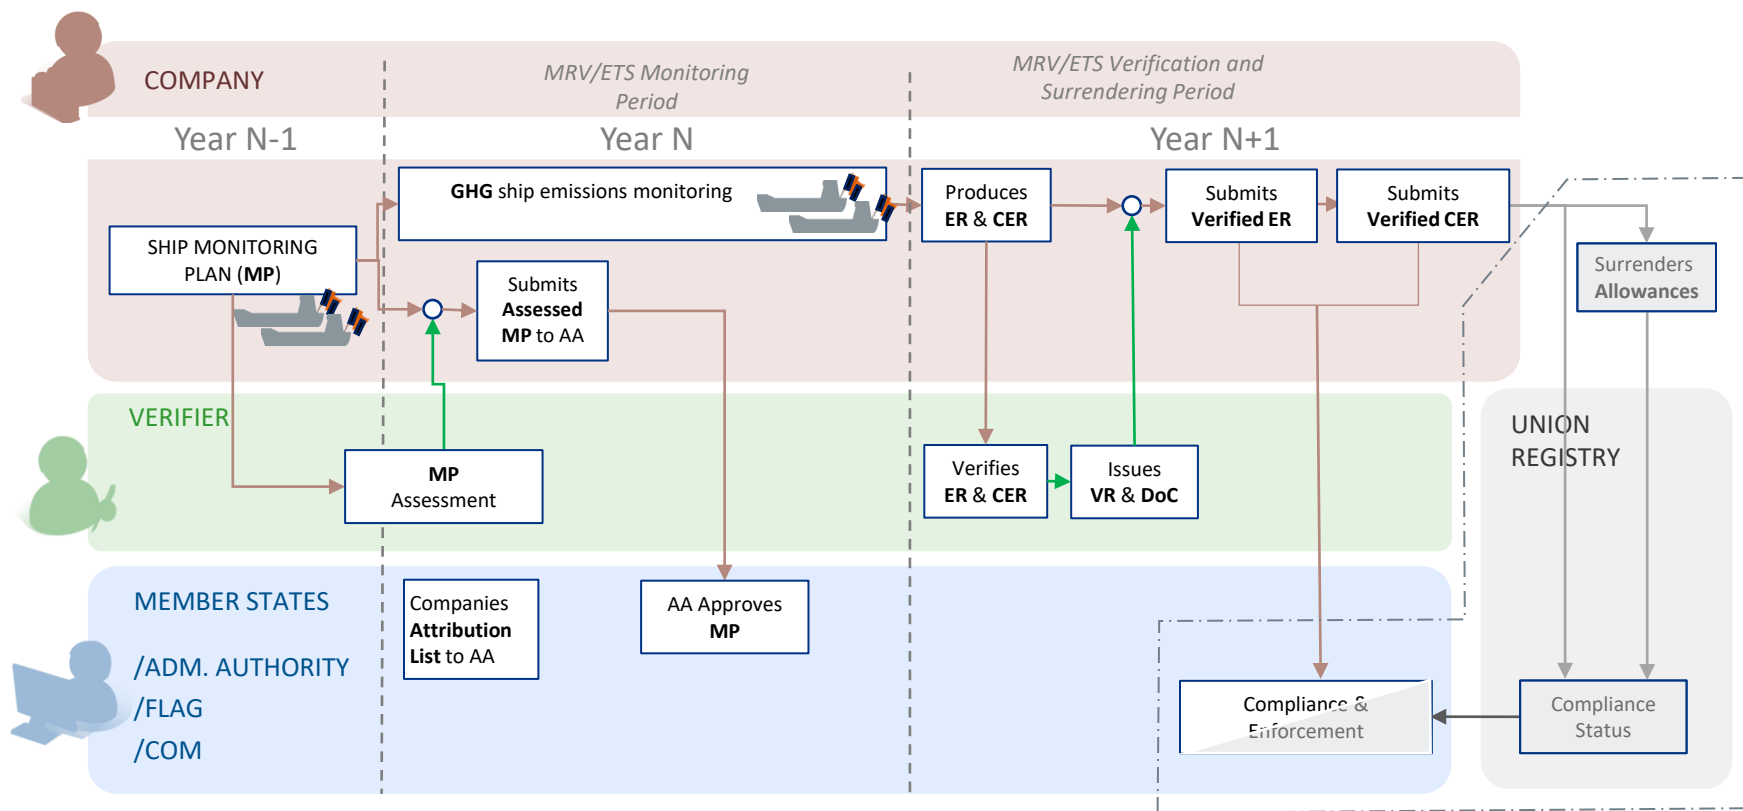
COMPANY

MRV/ETS Monitoring Period

MRV/ETS Verification and Surrendering Period

Year N-1

Year N

Year N+1

GHG ship emissions monitoring

SHIP MONITORING PLAN (MP)

Submits Assessed MP to AA

Produces ER & CER

Submits Verified ER

Submits Verified CER

Surrenders Allowances

VERIFIER

MP Assessment

Verifies ER & CER

Issues VR & DoC

UNION REGISTRY

MEMBER STATES

/ADM. AUTHORITY

/FLAG

/COM

Companies Attribution List to AA

AA Approves MP

Compliance & Enforcement

Compliance Status